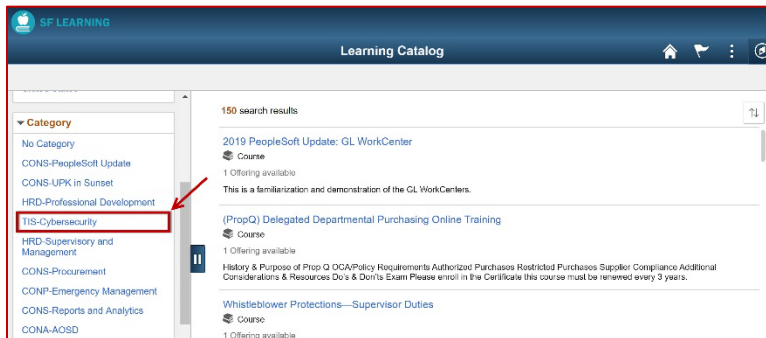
SF LEARNING

Learning Catalog

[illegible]

Category

No Category

CONS-PeopleSoft Update

CONS-UPK in Sunset

HRD-Professional Development

TIS-Cybersecurity

HRD-Supervisory and Management

CONS-Procurement

CONP-Emergency Management

CONS-Reports and Analytics

CONA-AOSD

150 search results

2019 PeopleSoft Update: GL WorkCenter

Course

1 Offering available

This is a familiarization and demonstration of the GL WorkCenters.

(PropQ) Delegated Departmental Purchasing Online Training

Course

1 Offering available

History & Purpose of Prop Q OCA/Policy Requirements Authorized Purchases Restricted Purchases Supplier Compliance Additional Considerations & Resources Do's & Don'ts Exam Please enroll in the Certificate this course must be renewed every 3 years.

Whistleblower Protections—Supervisor Duties

Course

1 Offering available